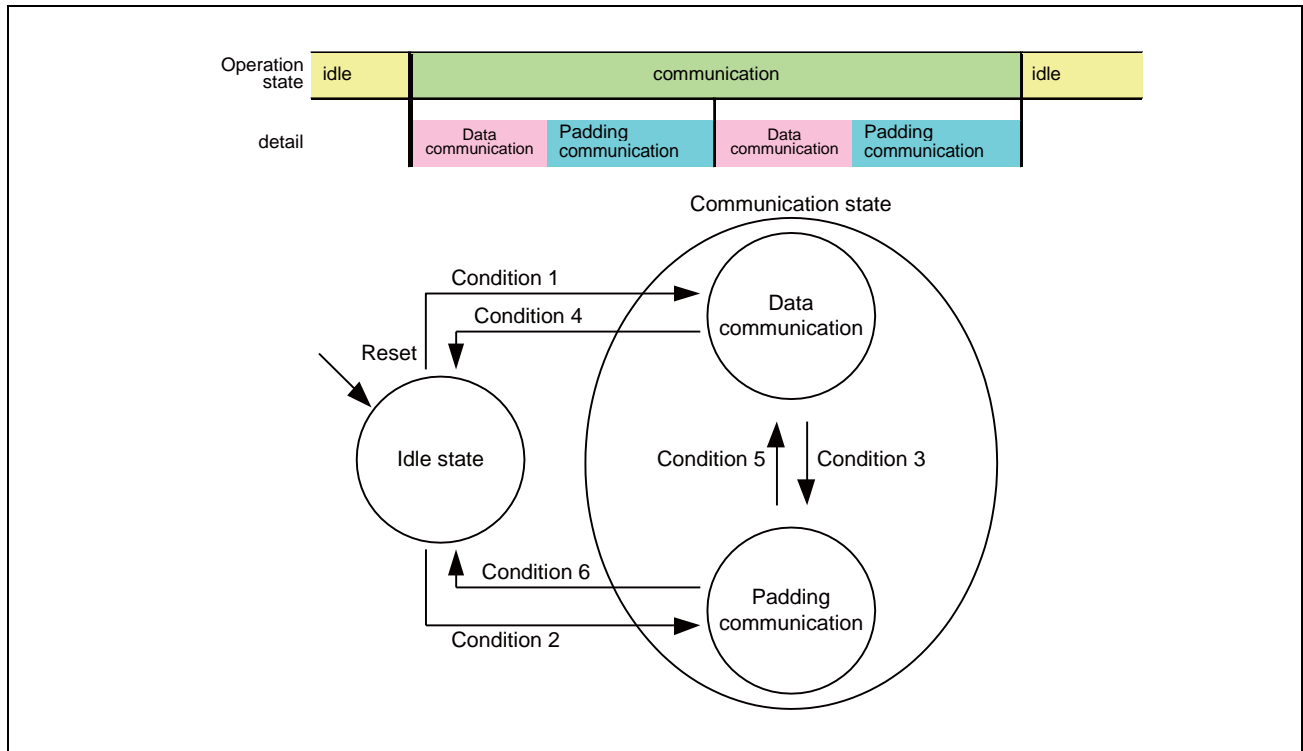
Operation state | idle | communication | idle

detail | Data communication | Padding communication | Data communication | Padding communication

Communication state

Condition 1

Condition 4

Reset

Data communication

Idle state

Condition 5

Condition 3

Condition 6

Condition 2

Padding communication